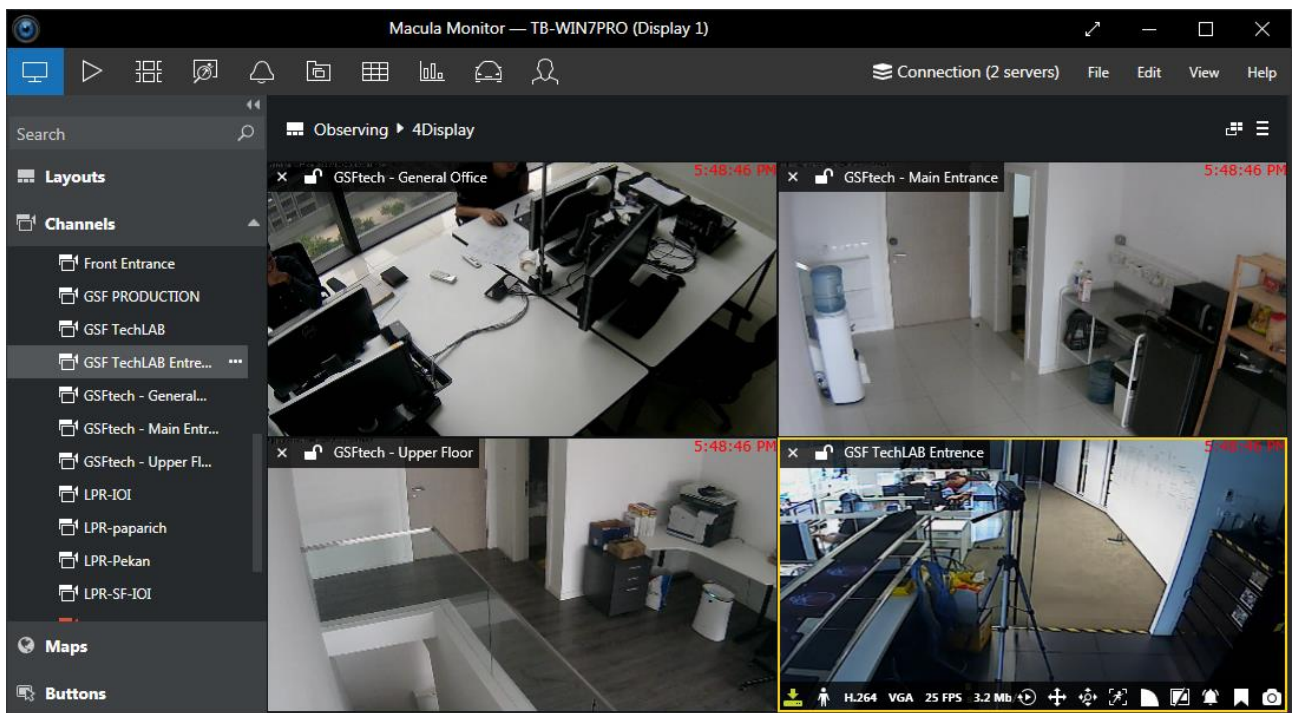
Macula Monitor — TB-WIN7PRO (Display 1)

Connection (2 servers) File Edit View Help

Search

Layouts

Channels

Front Entrance
GSF PRODUCTION
GSF TechLAB
GSF TechLAB Entre...
GSFtech - General...
GSFtech - Main Entr...
GSFtech - Upper Fl...
LPR-IOI
LPR-paparich
LPR-Pekan
LPR-SF-IOI

Maps

Buttons

Observing ▸ 4Display

GSFtech - General Office 5:48:46 PM
GSFtech - Main Entrance 5:48:46 PM
GSFtech - Upper Floor 5:48:46 PM
GSF TechLAB Entrence 5:48:46 PM

H.264 VGA 25 FPS 3.2 Mb